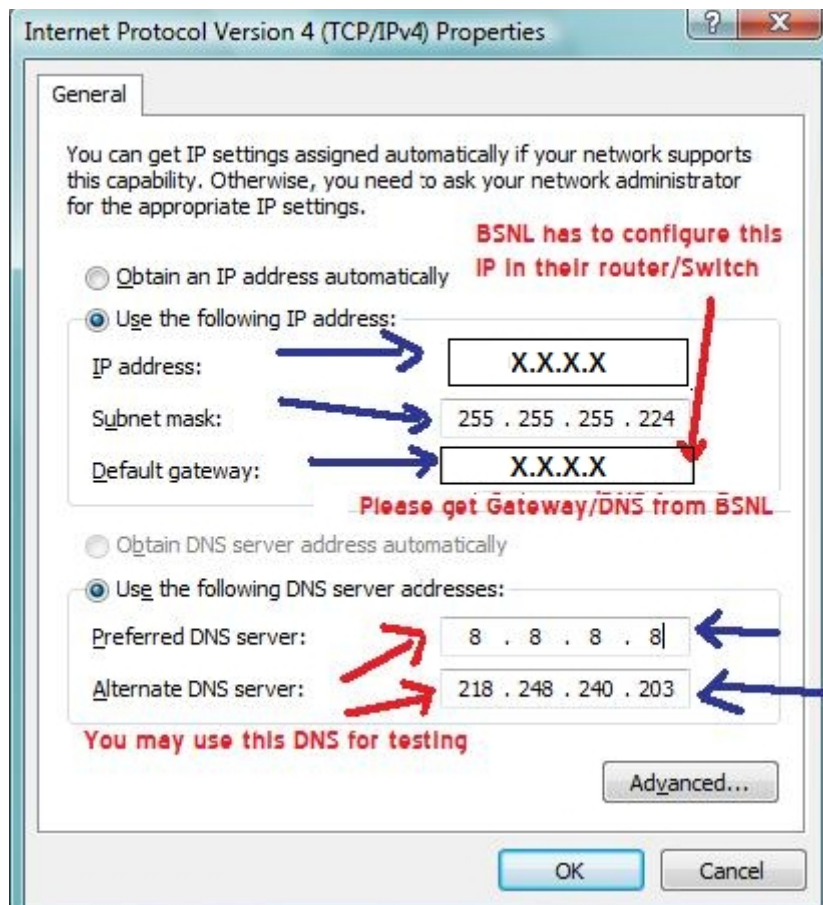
Internet Protocol Version 4 (TCP/IPv4) Properties

?

X

General

You can get IP settings assigned automatically if your network supports this capability. Otherwise, you need to ask your network administrator for the appropriate IP settings.

BSNL has to configure this IP in their router/Switch

Obtain an IP address automatically

Use the following IP address:

IP address: X.X.X.X

Subnet mask: 255 . 255 . 255 . 224

Default gateway: X.X.X.X

Please get Gateway/DNS from BSNL

Obtain DNS server address automatically

Use the following DNS server addresses:

Preferred DNS server: 8 . 8 . 8 . 8

Alternate DNS server: 218 . 248 . 240 . 203

You may use this DNS for testing

Advanced...

OK

Cancel